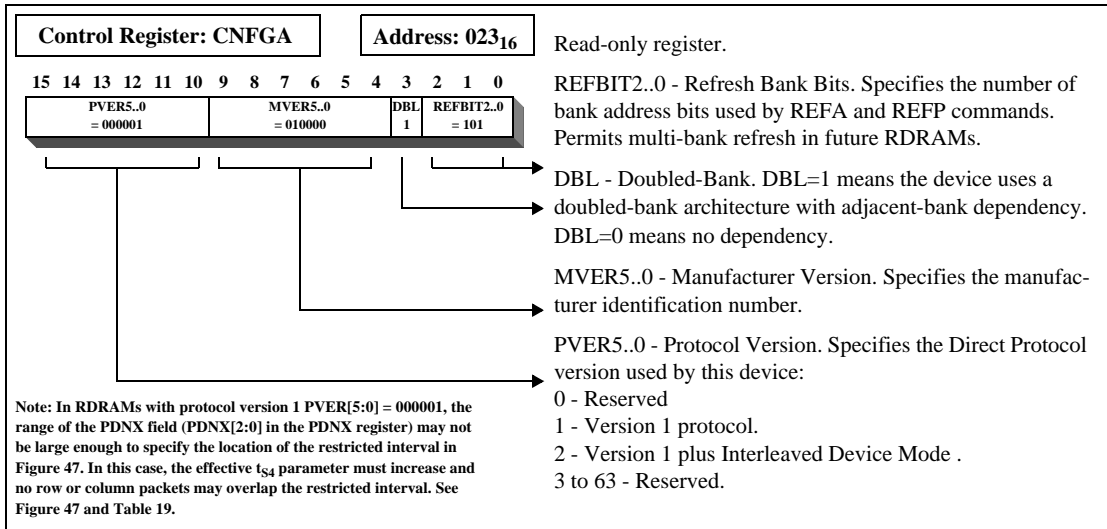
Control Register: CNFGA

Address: $023_{16}$

15 14 13 12 11 10 9 8 7 6 5 4 3 2 1 0

PVER5..0 = 000001

MVER5..0 = 010000

DBL 1

REFBIT2..0 = 101

Read-only register.

REFBIT2..0 - Refresh Bank Bits. Specifies the number of bank address bits used by REFA and REFP commands. Permits multi-bank refresh in future RDRAMs.

DBL - Doubled-Bank. DBL=1 means the device uses a doubled-bank architecture with adjacent-bank dependency. DBL=0 means no dependency.

MVER5..0 - Manufacturer Version. Specifies the manufacturer identification number.

PVER5..0 - Protocol Version. Specifies the Direct Protocol version used by this device:
0 - Reserved
1 - Version 1 protocol.
2 - Version 1 plus Interleaved Device Mode .
3 to 63 - Reserved.

Note: In RDRAMs with protocol version 1 PVER[5:0] = 000001, the range of the PDNX field (PDNX[2:0] in the PDNX register) may not be large enough to specify the location of the restricted interval in Figure 47. In this case, the effective $t_{S4}$ parameter must increase and no row or column packets may overlap the restricted interval. See Figure 47 and Table 19.